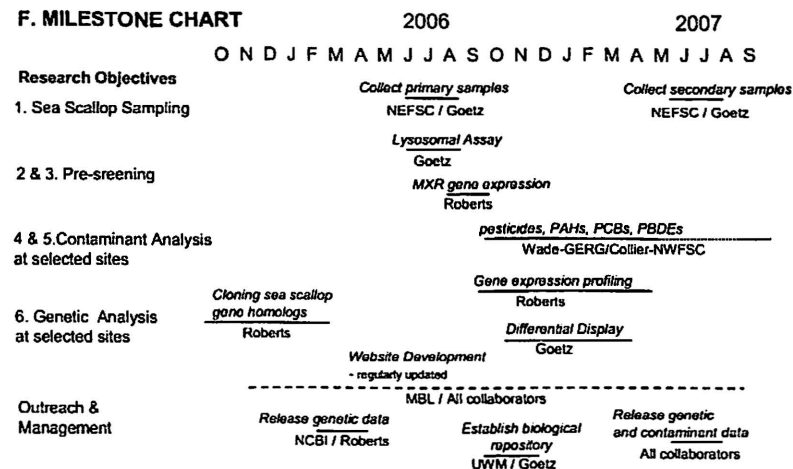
F. MILESTONE CHART

2006 2007

O N D J F M A M J J A S O N D J F M A M J J A S

Research Objectives

1. Sea Scallop Sampling

Collect primary samples
NEFSC / Goetz

Collect secondary samples
NEFSC / Goetz

2 & 3. Pre-sreening

Lysosomal Assay
Goetz

MXR gene expression
Roberts

4 & 5.Contaminant Analysis at selected sites

pesticides, PAHs, PCBs, PBDEs
Wade-GERG/Collier-NWFSC

6. Genetic Analysis at selected sites

Cloning sea scallop gene homologs
Roberts

Gene expression profiling
Roberts

Differential Display
Goetz

Outreach & Management

Website Development
- regularly updated

MBL / All collaborators

Release genetic data
NCBI / Roberts

Establish biological repository
UWM / Goetz

Release genetic and contaminant data
All collaborators